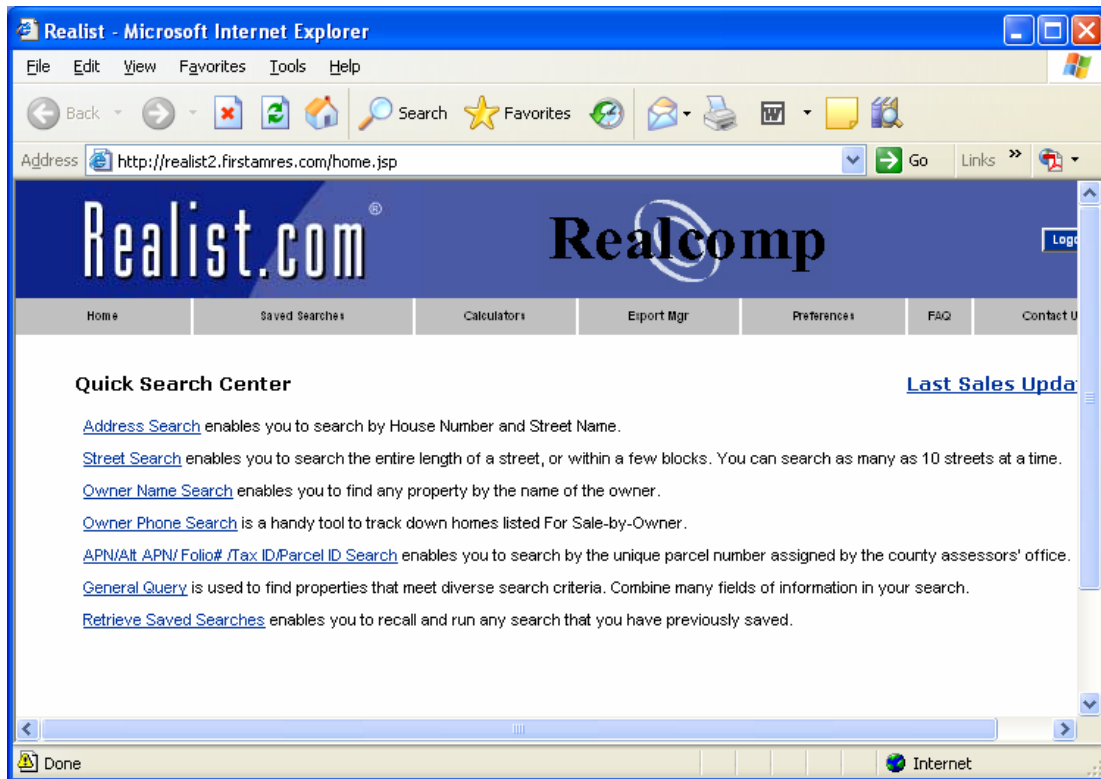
Realist - Microsoft Internet Explorer

File Edit View Favorites Tools Help

Back Search Favorites

Address http://realist2.firstamres.com/home.jsp Go Links »

Realist.com®

Realcomp

Logo

| Home | Saved Searches | Calculators | Export Mgr | Preferences | FAQ | Contact U |
|---|---|---|---|---|---|---|

Quick Search Center

Last Sales Upda

Address Search enables you to search by House Number and Street Name.

Street Search enables you to search the entire length of a street, or within a few blocks. You can search as many as 10 streets at a time.

Owner Name Search enables you to find any property by the name of the owner.

Owner Phone Search is a handy tool to track down homes listed For Sale-by-Owner.

APN/Alt APN/ Folio# /Tax ID/Parcel ID Search enables you to search by the unique parcel number assigned by the county assessors' office.

General Query is used to find properties that meet diverse search criteria. Combine many fields of information in your search.

Retrieve Saved Searches enables you to recall and run any search that you have previously saved.

Done

Internet